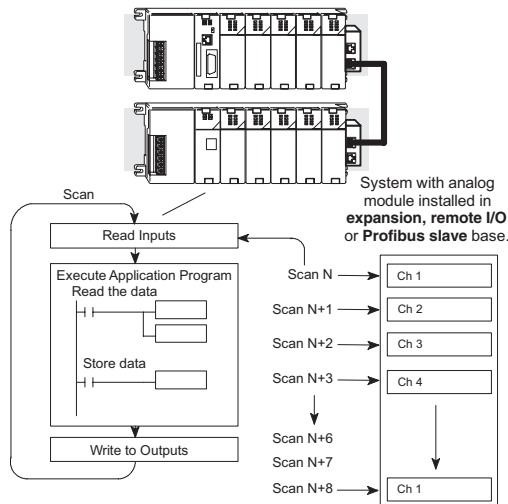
System with analog module installed in **expansion, remote I/O** or **Profibus slave** base.

Scan

Read Inputs

Execute Application Program

Read the data

Store data

Write to Outputs

Scan N

Scan N+1

Scan N+2

Scan N+3

Scan N+6

Scan N+7

Scan N+8

Ch 1

Ch 2

Ch 3

Ch 4

Ch 1